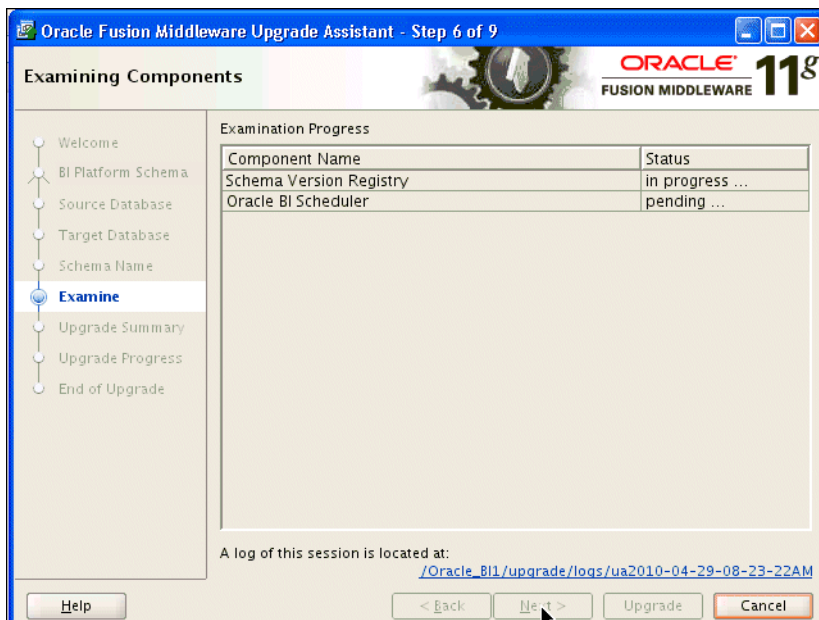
Oracle Fusion Middleware Upgrade Assistant - Step 6 of 9

Examining Components

ORACLE FUSION MIDDLEWARE 11g

Welcome
BI Platform Schema
Source Database
Target Database
Schema Name
Examine
Upgrade Summary
Upgrade Progress
End of Upgrade

Examination Progress

| Component Name | Status |
|---|---|
| Schema Version Registry | in progress ... |
| Oracle BI Scheduler | pending ... |

A log of this session is located at:
/Oracle_BI1/upgrade/logs/ua2010-04-29-08-23-22AM

Help
< Back
Next >
Upgrade
Cancel